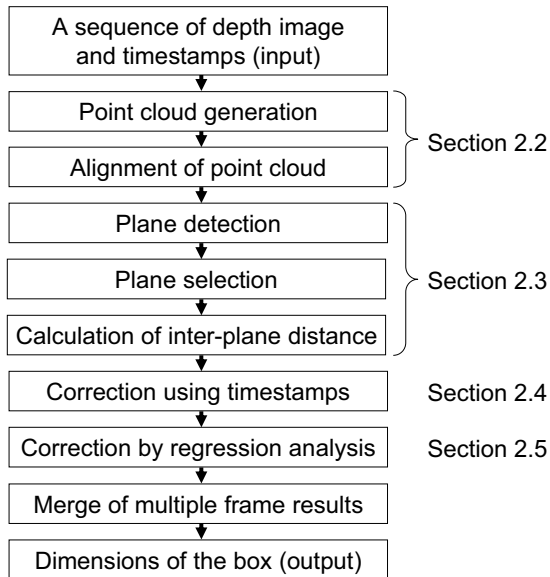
A sequence of depth image and timestamps (input)

Point cloud generation

Alignment of point cloud

Section 2.2

Plane detection

Plane selection

Calculation of inter-plane distance

Section 2.3

Correction using timestamps

Section 2.4

Correction by regression analysis

Section 2.5

Merge of multiple frame results

Dimensions of the box (output)